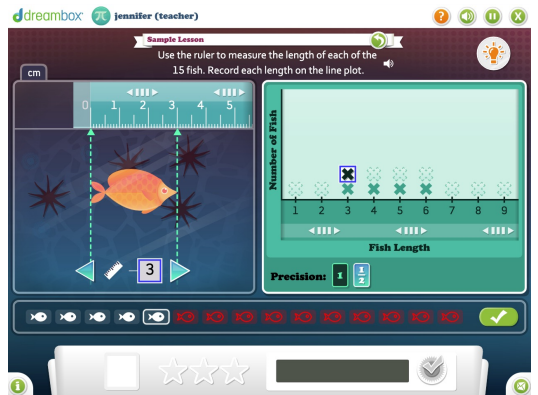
dreambox jennifer (teacher)

Sample Lesson

Use the ruler to measure the length of each of the 15 fish. Record each length on the line plot.

cm

0 1 2 3 4 5

3

Number of Fish

1 2 3 4 5 6 7 8 9

Fish Length

Precision: 1 $\frac{1}{2}$